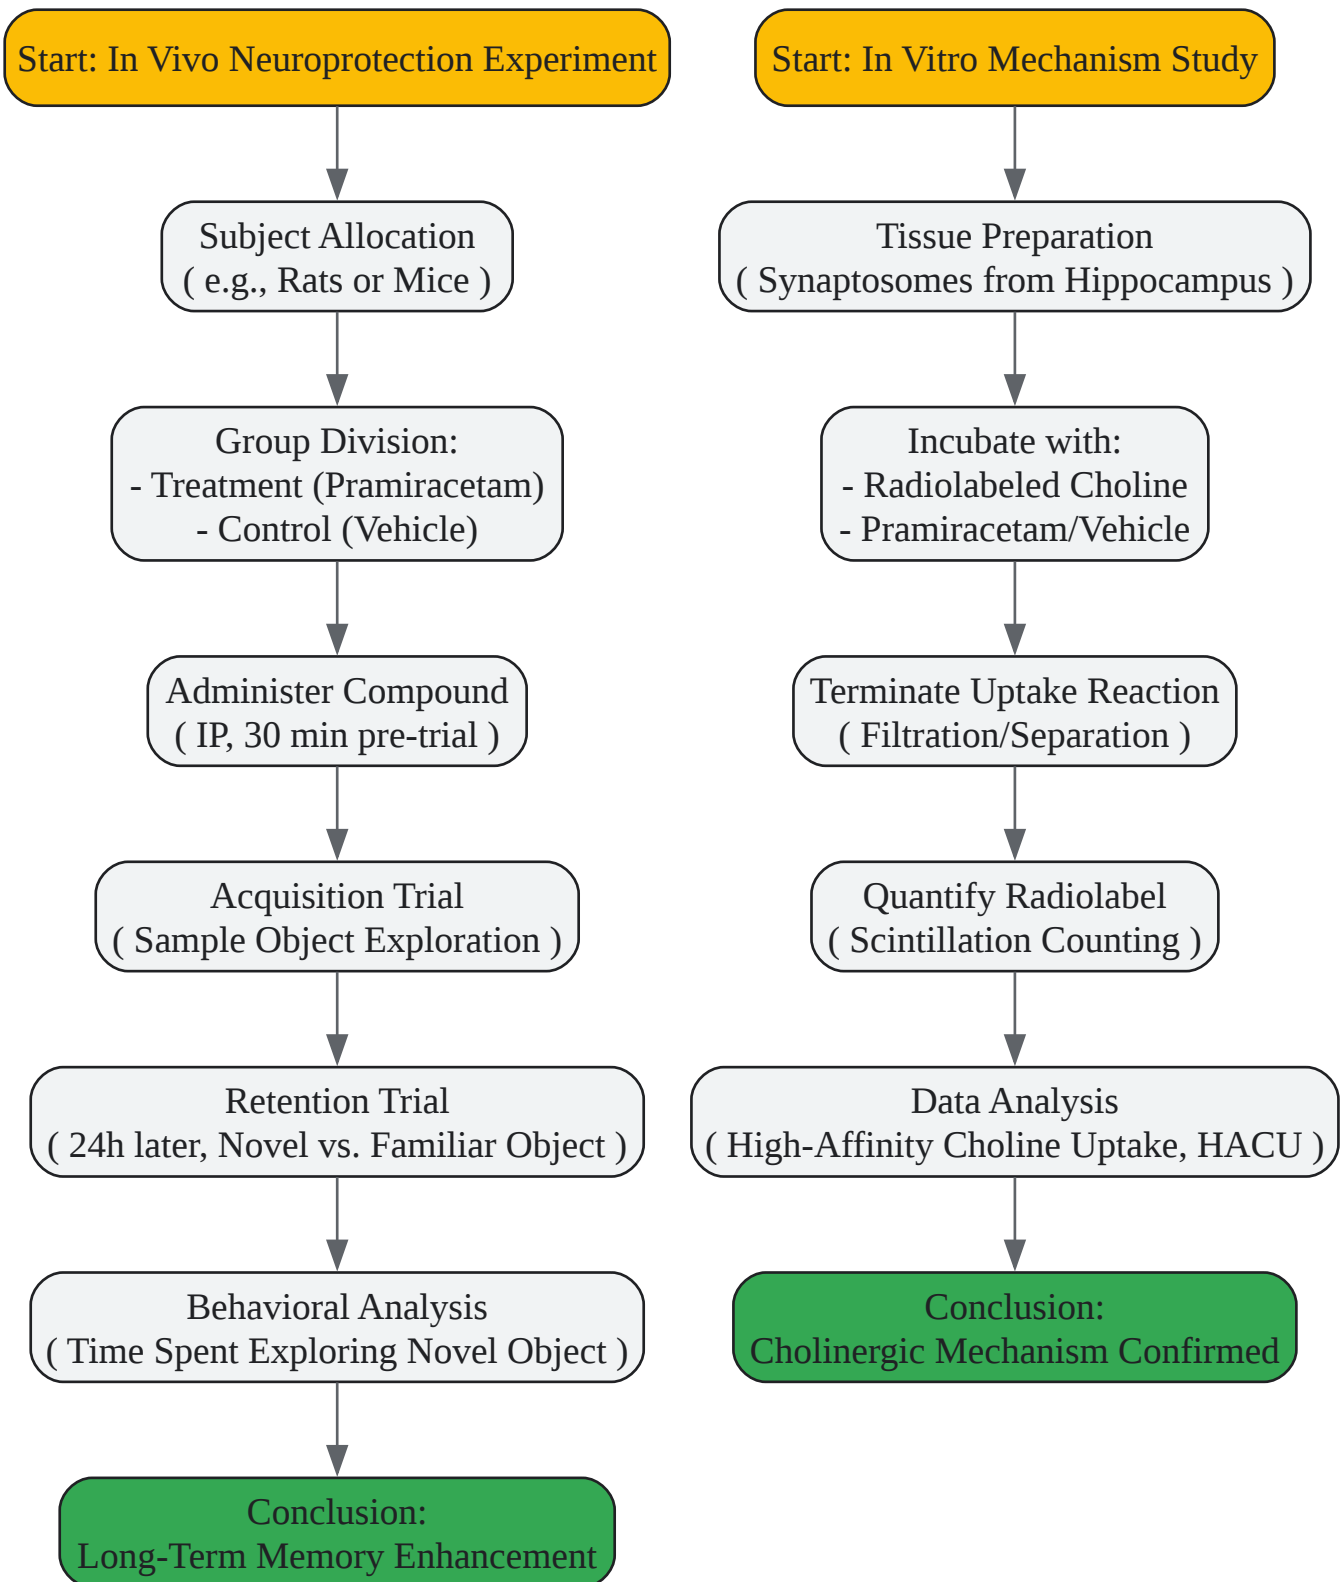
Start: In Vivo Neuroprotection Experiment

Subject Allocation
( e.g., Rats or Mice )

Group Division:
- Treatment (Pramiracetam)
- Control (Vehicle)

Administer Compound
( IP, 30 min pre-trial )

Acquisition Trial
( Sample Object Exploration )

Retention Trial
( 24h later, Novel vs. Familiar Object )

Behavioral Analysis
( Time Spent Exploring Novel Object )

Conclusion:
Long-Term Memory Enhancement

Start: In Vitro Mechanism Study

Tissue Preparation
( Synaptosomes from Hippocampus )

Incubate with:
- Radiolabeled Choline
- Pramiracetam/Vehicle

Terminate Uptake Reaction
( Filtration/Separation )

Quantify Radiolabel
( Scintillation Counting )

Data Analysis
( High-Affinity Choline Uptake, HACU )

Conclusion:
Cholinergic Mechanism Confirmed